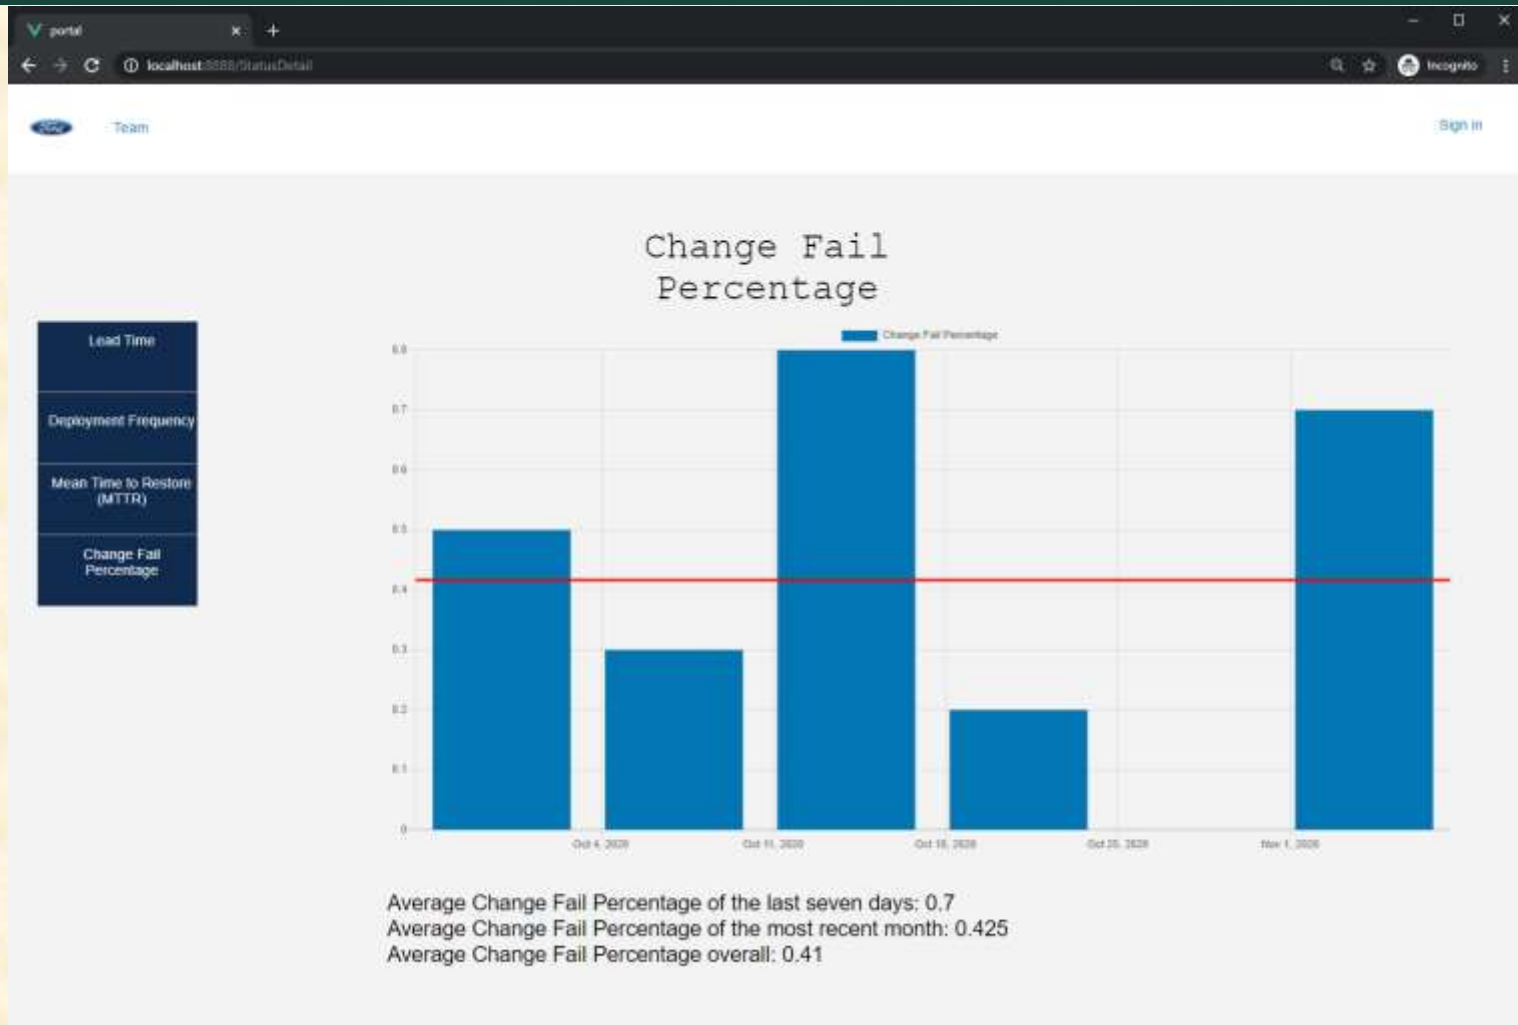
portal

localhost:8888/StatusDetail

Incognito

Ford

Team

Sign in

Change Fail Percentage

Lead Time

Deployment Frequency

Mean Time to Restore (MTTR)

Change Fail Percentage

Change Fail Percentage

0.8
0.7
0.6
0.5
0.4
0.3
0.2
0.1
0

Oct 4, 2020
Oct 11, 2020
Oct 18, 2020
Oct 25, 2020
Nov 1, 2020

Average Change Fail Percentage of the last seven days: 0.7
Average Change Fail Percentage of the most recent month: 0.425
Average Change Fail Percentage overall: 0.41